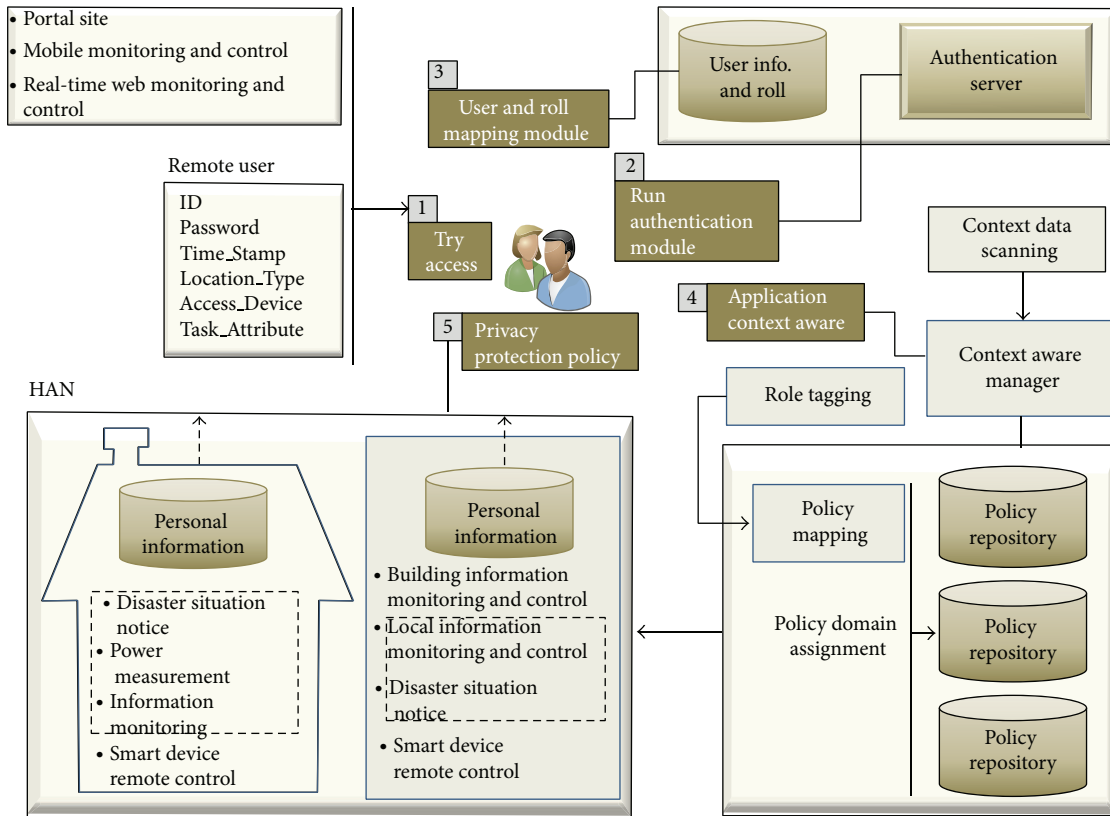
• Portal site
• Mobile monitoring and control
• Real-time web monitoring and control

Remote user

ID
Password
Time_Stamp
Location_Type
Access_Device
Task_Attribute

1
Try access

3
User and roll mapping module

User info. and roll

Authentication server

2
Run authentication module

Context data scanning

4
Application context aware

Context aware manager

5
Privacy protection policy

Role tagging

HAN

Personal information

• Disaster situation notice
• Power measurement
• Information monitoring
• Smart device remote control

Personal information

• Building information monitoring and control
• Local information monitoring and control
• Disaster situation notice
• Smart device remote control

Policy mapping

Policy domain assignment

Policy repository

Policy repository

Policy repository